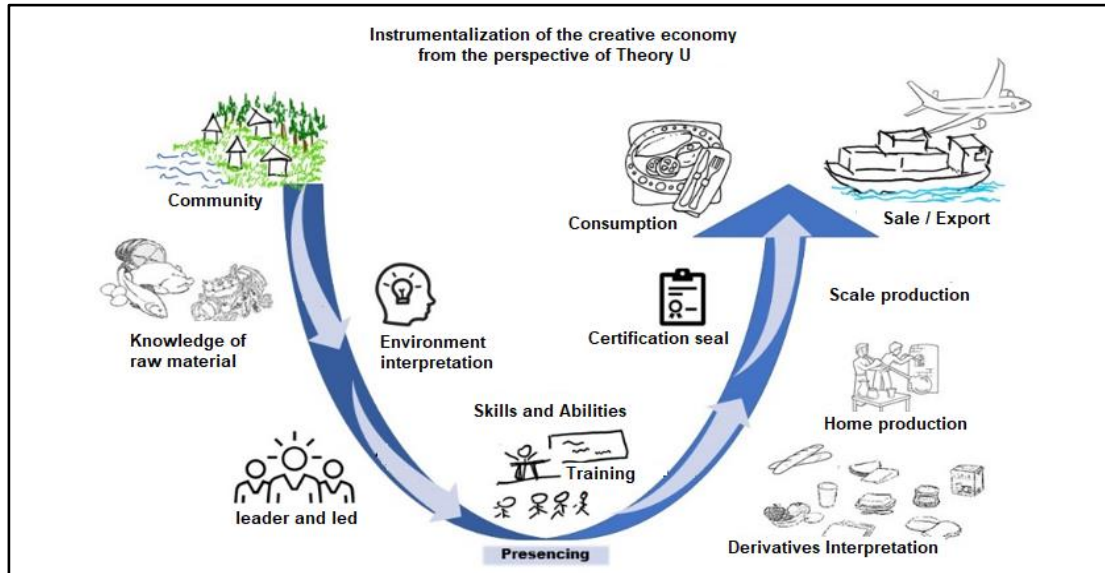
Instrumentalization of the creative economy from the perspective of Theory U

Community

Knowledge of raw material

Environment interpretation

leader and led

Skills and Abilities

Training

Presencing

Certification seal

Consumption

Sale / Export

Scale production

Home production

Derivatives Interpretation